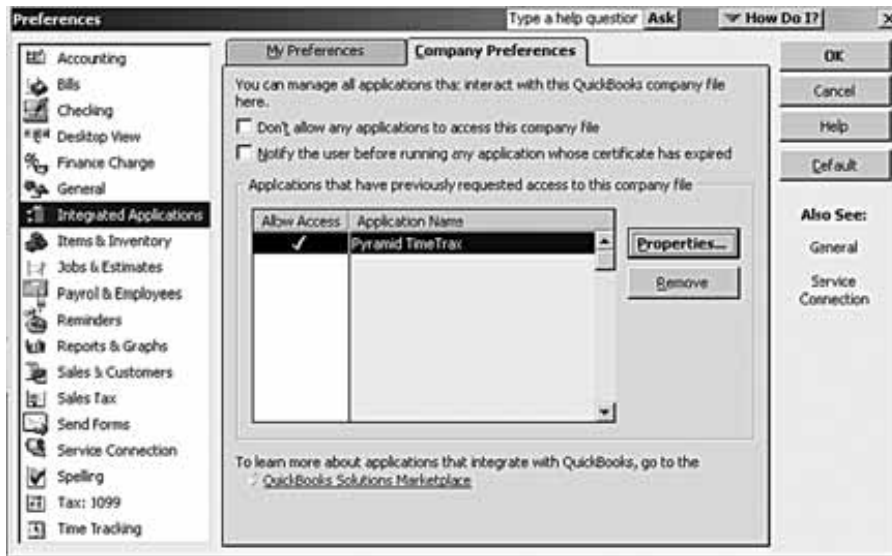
Preferences

Type a help questior Ask

How Do I?

Accounting
Bills
Checking
Desktop View
Finance Charge
General
Integrated Applications
Items & Inventory
Jobs & Estimates
Payroll & Employees
Reminders
Reports & Graphs
Sales & Customers
Sales Tax
Send Forms
Service Connection
Spelling
Tax: 1099
Time Tracking

My Preferences

Company Preferences

You can manage all applications tha: interact with this QuickBooks company file here.

Don't allow any applications to access this company file

Notify the user before running any application whose certificate has expired

Applications that have previously requested access to this company file

| Allow Access | Application Name |
|---|---|
| ✓ | Pyramid TimeTrax |

Properties...

Remove

To learn more about applications that integrate with QuickBooks, go to the QuickBooks Solutions Marketplace

OK

Cancel

Help

Default

Also See:

General

Service Connection